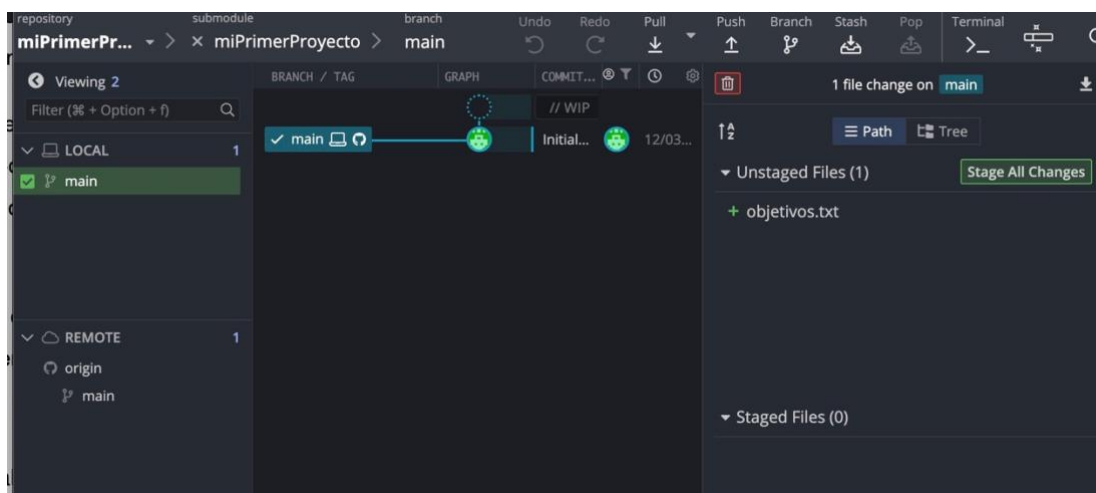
repository
miPrimerPr...

submodule
× miPrimerProyecto

branch
main

Undo Redo Pull Push Branch Stash Pop Terminal

Viewing 2

Filter (⌘ + Option + f)

LOCAL 1

main

REMOTE 1

origin

main

BRANCH / TAG GRAPH COMMIT...

// WIP

main

Initial...

12/03...

1 file change on main

Path Tree

Unstaged Files (1)

Stage All Changes

+ objetivos.txt

Staged Files (0)